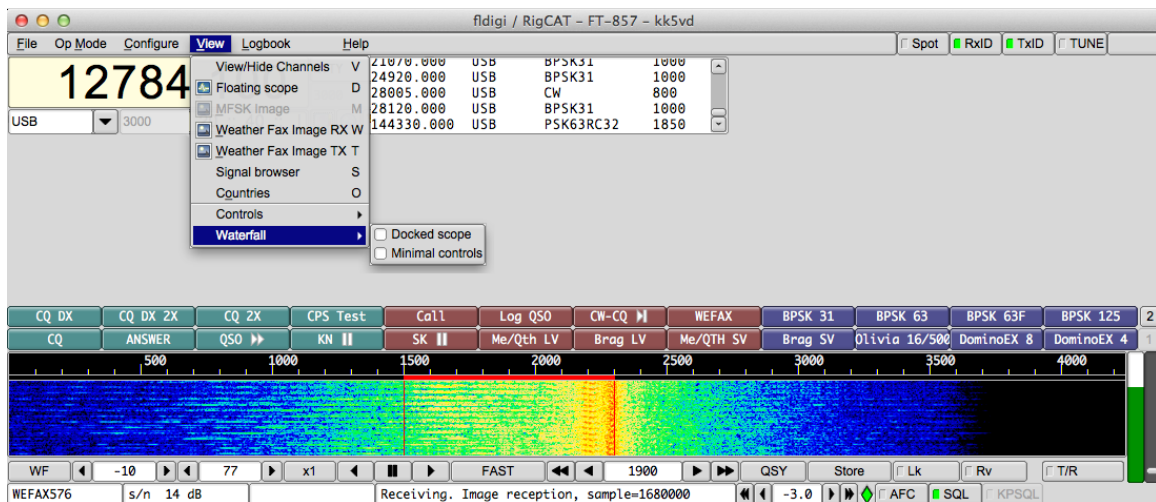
fldigi / RigCAT - FT-857 - kk5vd

File Op Mode Configure View Logbook Help

Spot RxID TxID TUNE

12784

USB 3000

View/Hide Channels V
Floating scope D
MFSK Image M
Weather Fax Image RX W
Weather Fax Image TX T
Signal browser S
Countries O
Controls
Waterfall

Docked scope
Minimal controls

| | | | |
|---|---|---|---|
| 21070.000 | USB | BPSK31 | 1000 |
| 24920.000 | USB | BPSK31 | 1000 |
| 28005.000 | USB | CW | 800 |
| 28120.000 | USB | BPSK31 | 1000 |
| 144330.000 | USB | PSK63RC32 | 1850 |

CQ DX | CQ DX 2X | CQ 2X | CPS Test | Call | Log QSO | CW-CQ | WEFAX | BPSK 31 | BPSK 63 | BPSK 63F | BPSK 125 | 2
CQ | ANSWER | QSO | KN | SK | Me/Qth LV | Brag LV | Me/QTH SV | Brag SV | Olivia 16/500 | DominoEX 8 | DominoEX 4 | 1

500 1000 1500 2000 2500 3000 3500 4000

WF -10 77 x1 FAST 1900 QSY Store Lk Rv T/R

WEFAX576 s/n 14 dB Receiving. Image reception, sample=1680000 -3.0 AFC SQL KPSQL